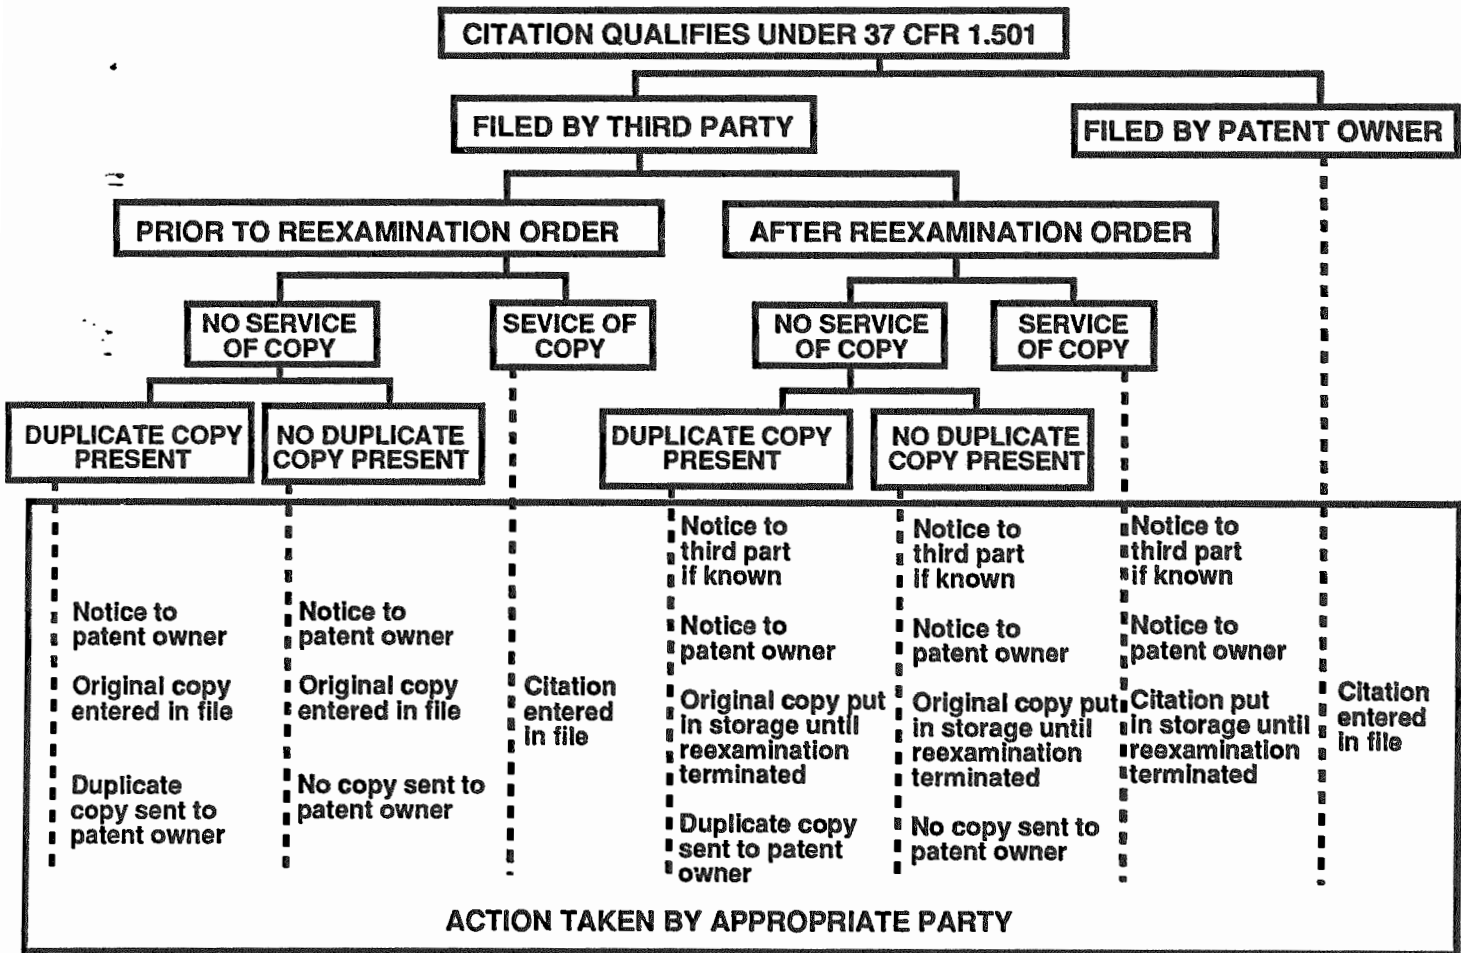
CITATION QUALIFIES UNDER 37 CFR 1.501

FILED BY THIRD PARTY

FILED BY PATENT OWNER

PRIOR TO REEXAMINATION ORDER

AFTER REEXAMINATION ORDER

NO SERVICE OF COPY

SEVICE OF COPY

NO SERVICE OF COPY

SERVICE OF COPY

DUPLICATE COPY PRESENT

NO DUPLICATE COPY PRESENT

DUPLICATE COPY PRESENT

NO DUPLICATE COPY PRESENT

Notice to patent owner

Original copy entered in file

Duplicate copy sent to patent owner

Notice to patent owner

Original copy entered in file

No copy sent to patent owner

Citation entered in file

Notice to third part if known

Notice to patent owner

Original copy put in storage until reexamination terminated

Duplicate copy sent to patent owner

Notice to third part if known

Notice to patent owner

Original copy put in storage until reexamination terminated

No copy sent to patent owner

Notice to third part if known

Notice to patent owner

Citation put in storage until reexamination terminated

Citation entered in file

ACTION TAKEN BY APPROPRIATE PARTY